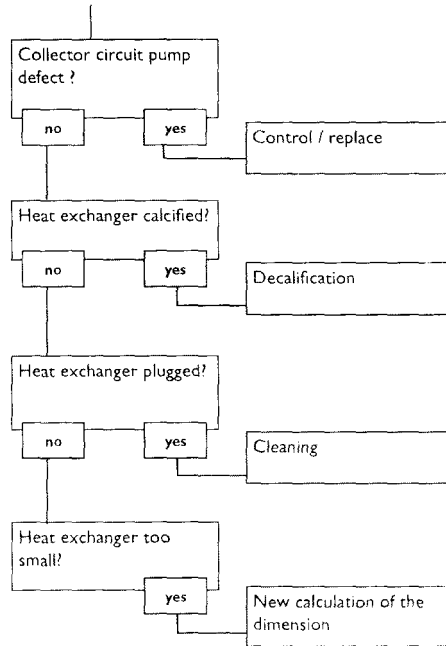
Collector circuit pump defect ?

no

yes

Control / replace

Heat exchanger calcified?

no

yes

Decalification

Heat exchanger plugged?

no

yes

Cleaning

Heat exchanger too small?

yes

New calculation of the dimension